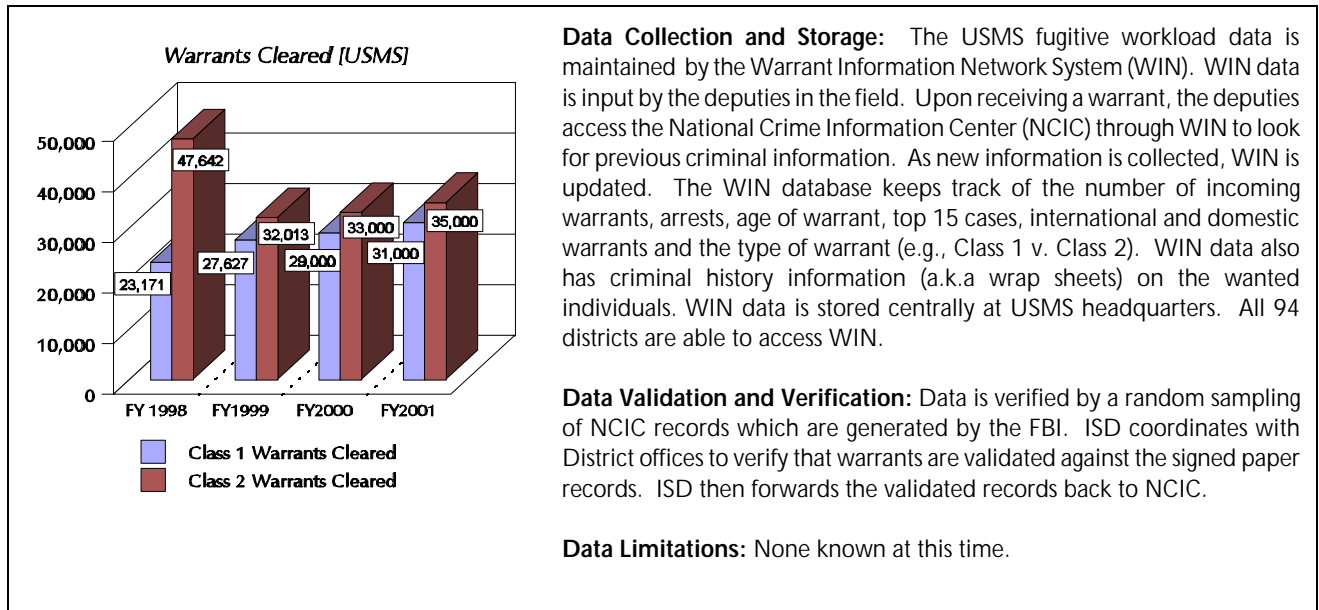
Warrants Cleared [USMS]

50,000
40,000
30,000
20,000
10,000
0

47,642
23,171
32,013
27,627
33,000
29,000
35,000
31,000

FY 1998 FY1999 FY2000 FY2001

Class 1 Warrants Cleared
Class 2 Warrants Cleared

**Data Collection and Storage:** The USMS fugitive workload data is maintained by the Warrant Information Network System (WIN). WIN data is input by the deputies in the field. Upon receiving a warrant, the deputies access the National Crime Information Center (NCIC) through WIN to look for previous criminal information. As new information is collected, WIN is updated. The WIN database keeps track of the number of incoming warrants, arrests, age of warrant, top 15 cases, international and domestic warrants and the type of warrant (e.g., Class 1 v. Class 2). WIN data also has criminal history information (a.k.a wrap sheets) on the wanted individuals. WIN data is stored centrally at USMS headquarters. All 94 districts are able to access WIN.

**Data Validation and Verification:** Data is verified by a random sampling of NCIC records which are generated by the FBI. ISD coordinates with District offices to verify that warrants are validated against the signed paper records. ISD then forwards the validated records back to NCIC.

**Data Limitations:** None known at this time.